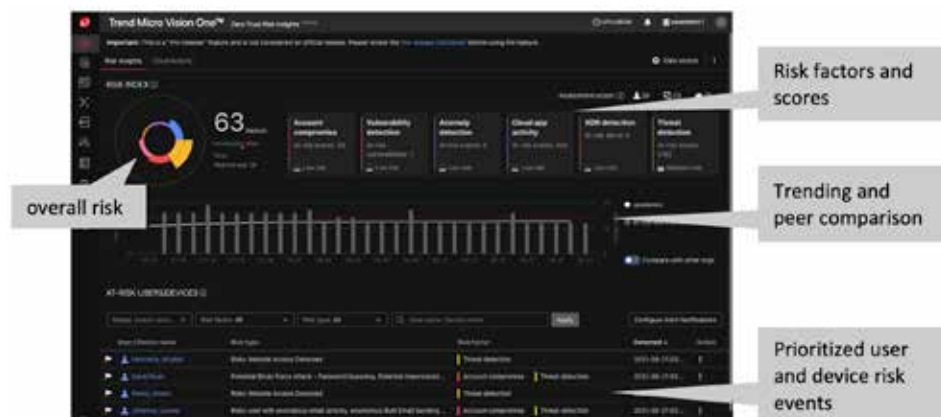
Trend Micro Vision One™ Zero Trust Risk Insights

Important: This is a "Pre-release" feature and is not considered an official release. Please review the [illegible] before using the feature.

Risk Insights

RISK INDEX

63

Account compromise

Vulnerability detection

Anomaly detection

Cloud app activity

XDR detection

Threat detection

Compare with other orgs

AT-RISK USERS/DEVICES

Apply

Configure Alert Notifications

Risky Website Access Detected

Potential Brute Force Attack - Password Guessing, Potential Impersonation

Risky Website Access Detected

Risky user with anomalous email activity, anomalous Bulk Email Sending

Threat detection

Account compromise

Threat detection

Threat detection

Account compromise

Threat detection

Risk factors and scores

overall risk

Trending and peer comparison

Prioritized user and device risk events